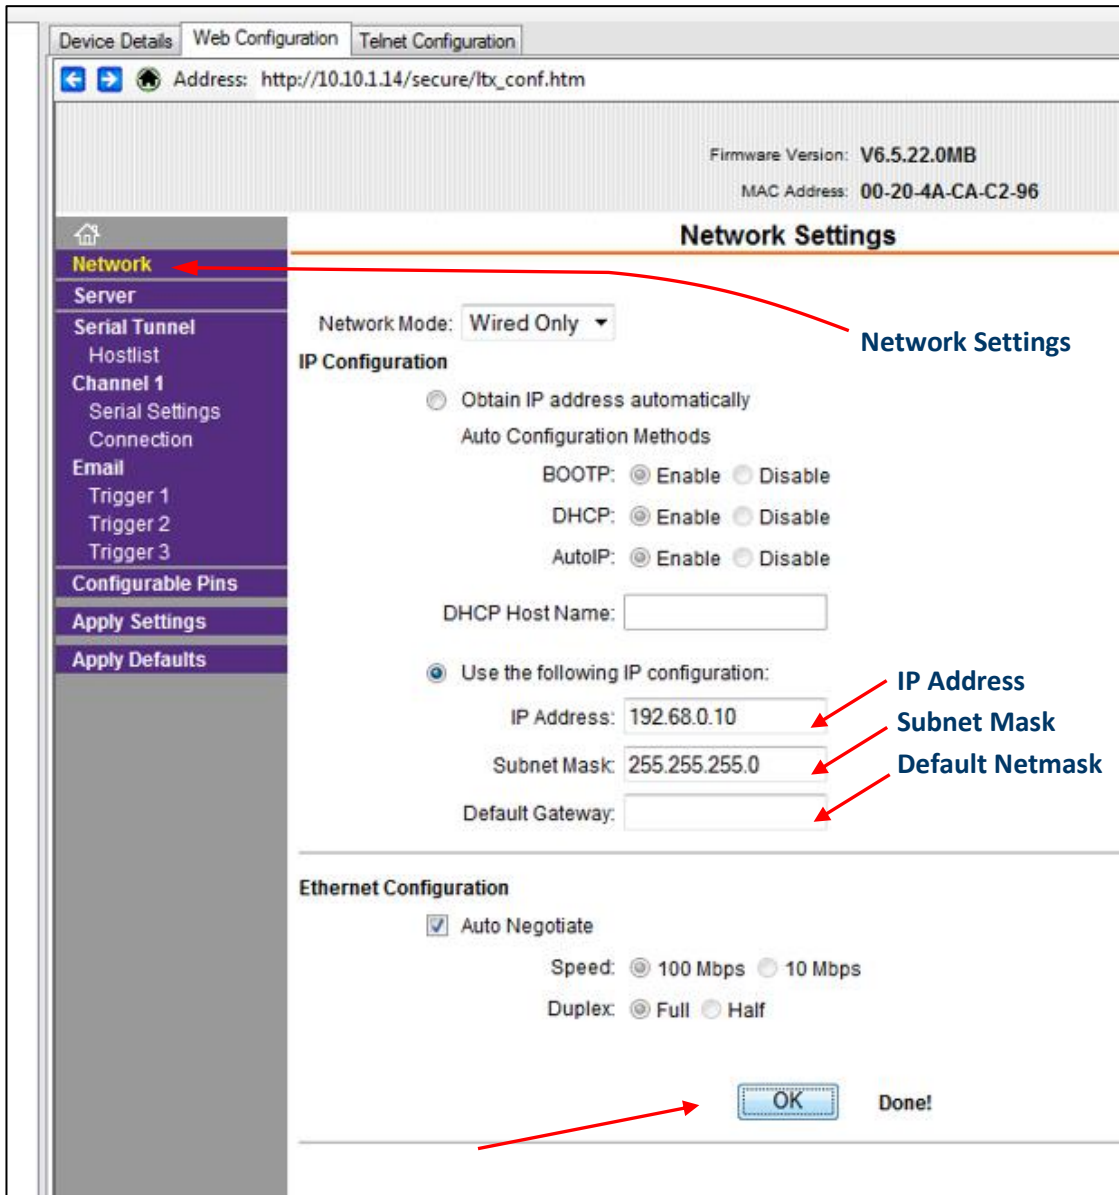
Device Details | Web Configuration | Telnet Configuration

Address: http://10.10.1.14/secure/ltx_conf.htm

Firmware Version: V6.5.22.0MB
MAC Address: 00-20-4A-CA-C2-96

Network
Server
Serial Tunnel
Hostlist
Channel 1
Serial Settings
Connection
Email
Trigger 1
Trigger 2
Trigger 3
Configurable Pins
Apply Settings
Apply Defaults

Network Settings

Network Mode: Wired Only

Network Settings

IP Configuration

Obtain IP address automatically
Auto Configuration Methods
BOOTP: Enable Disable
DHCP: Enable Disable
AutoIP: Enable Disable
DHCP Host Name:

Use the following IP configuration:
IP Address: 192.68.0.10
Subnet Mask: 255.255.255.0
Default Gateway:

IP Address
Subnet Mask
Default Netmask

Ethernet Configuration

Auto Negotiate
Speed: 100 Mbps 10 Mbps
Duplex: Full Half

OK
Done!